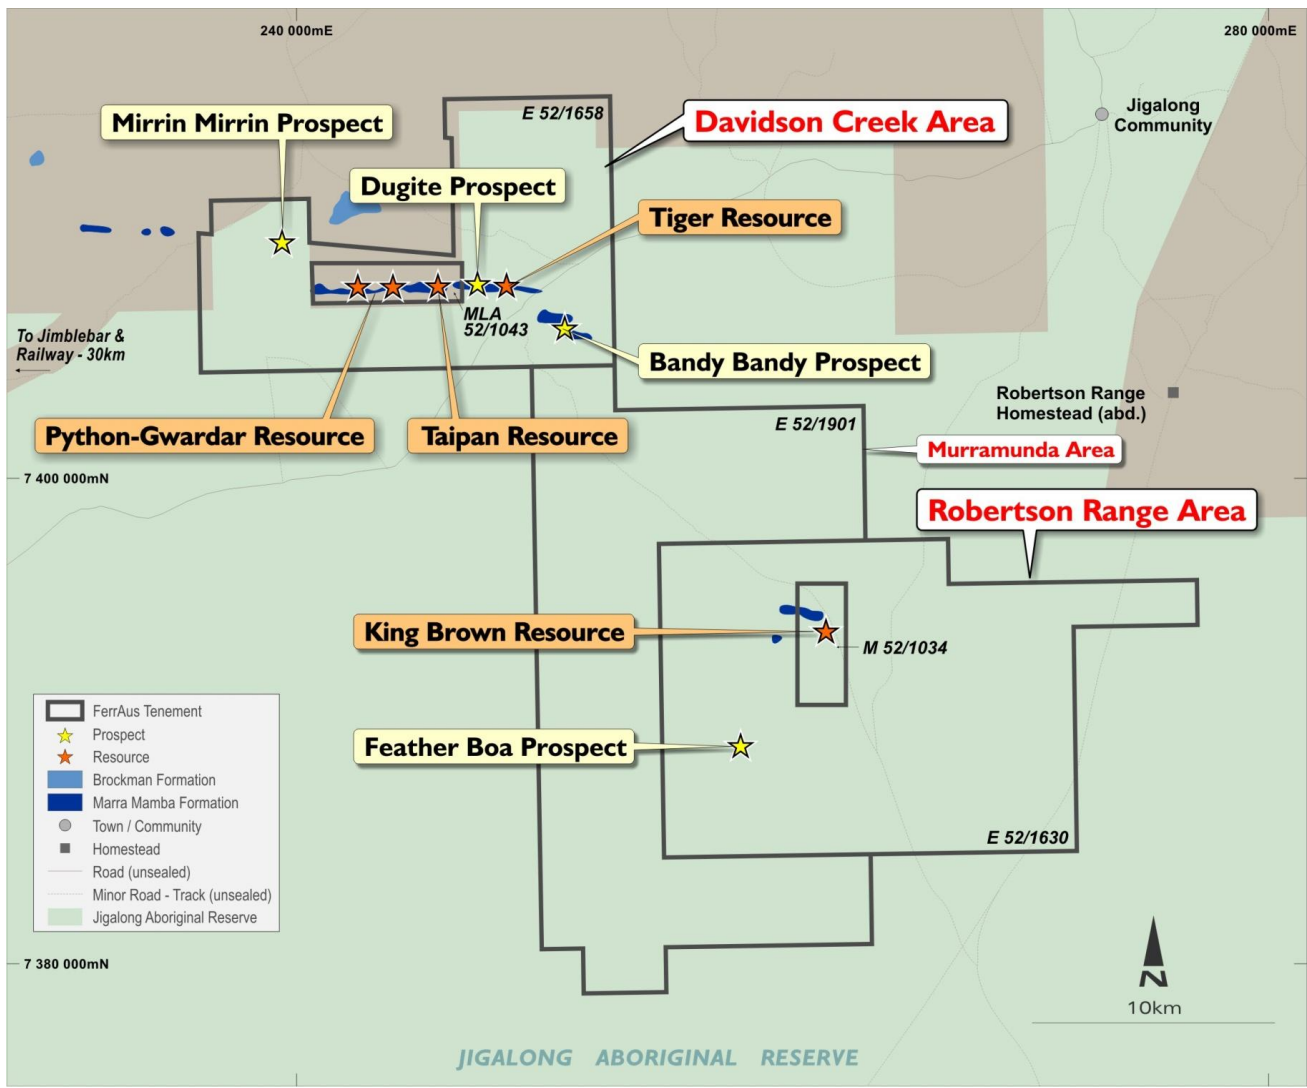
240 000mE

280 000mE

Mirrin Mirrin Prospect

E 52/1658

Davidson Creek Area

Jigalong Community

Dugite Prospect

Tiger Resource

MLA 52/1043

To Jimblebar & Railway - 30km

Bandy Bandy Prospect

Robertson Range Homestead (abd.)

Python-Gwardar Resource

Taipan Resource

E 52/1901

Murramunda Area

7 400 000mN

Robertson Range Area

King Brown Resource

M 52/1034

Feather Boa Prospect

E 52/1630

FerrAus Tenement
Prospect
Resource
Brockman Formation
Marra Mamba Formation
Town / Community
Homestead
Road (unsealed)
Minor Road - Track (unsealed)
Jigalong Aboriginal Reserve

7 380 000mN

N

10km

JIGALONG ABORIGINAL RESERVE